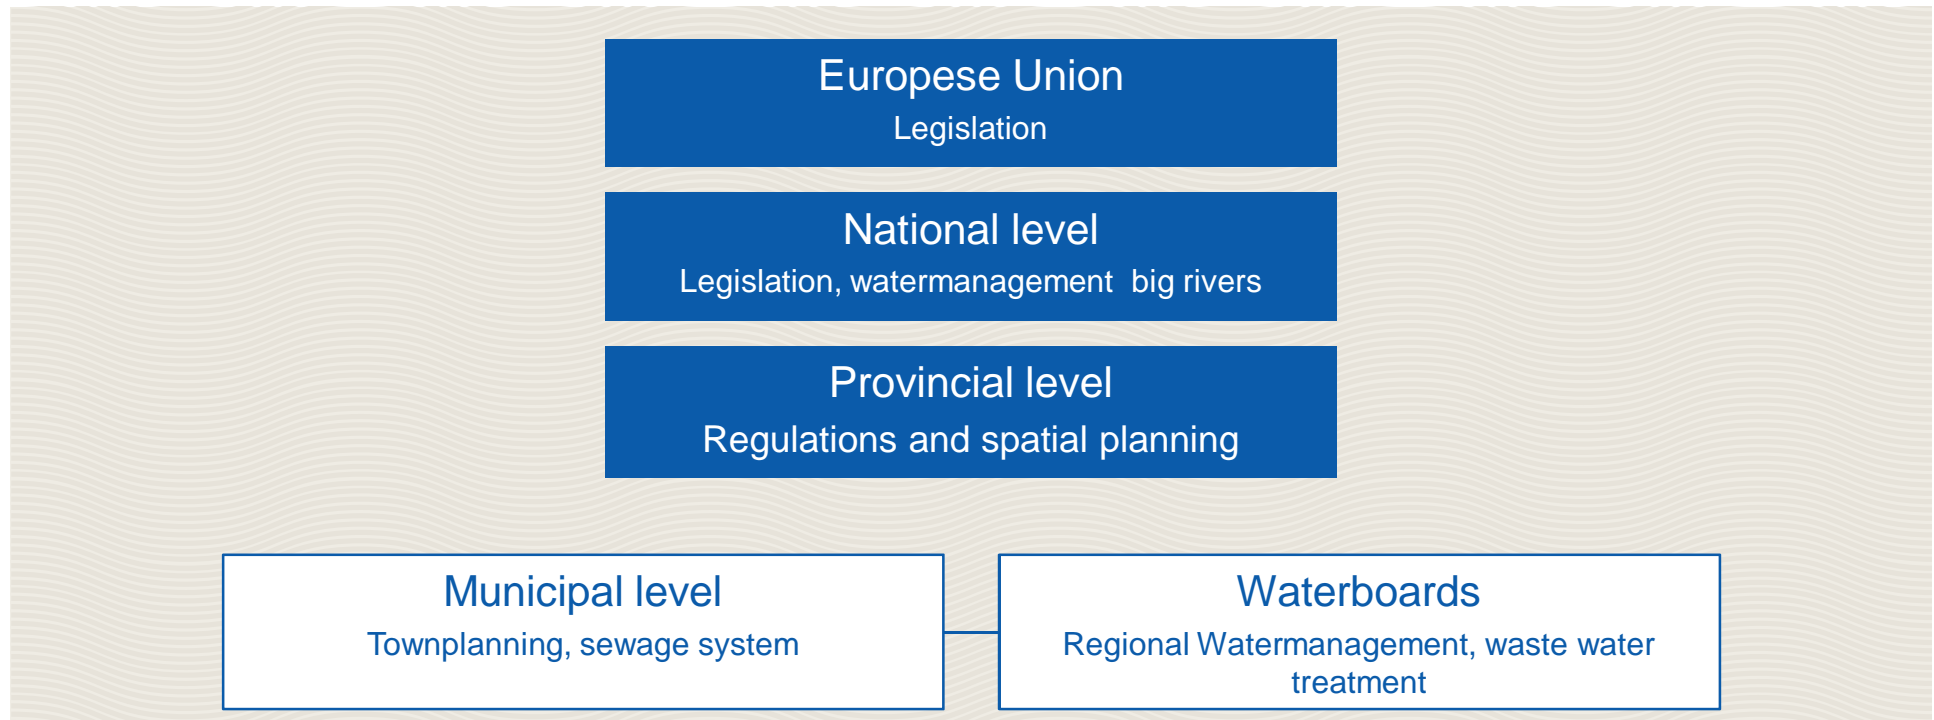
Europese Union
Legislation

National level
Legislation, watermanagement big rivers

Provincial level
Regulations and spatial planning

Municipal level
Townplanning, sewage system

Waterboards
Regional Watermanagement, waste water treatment